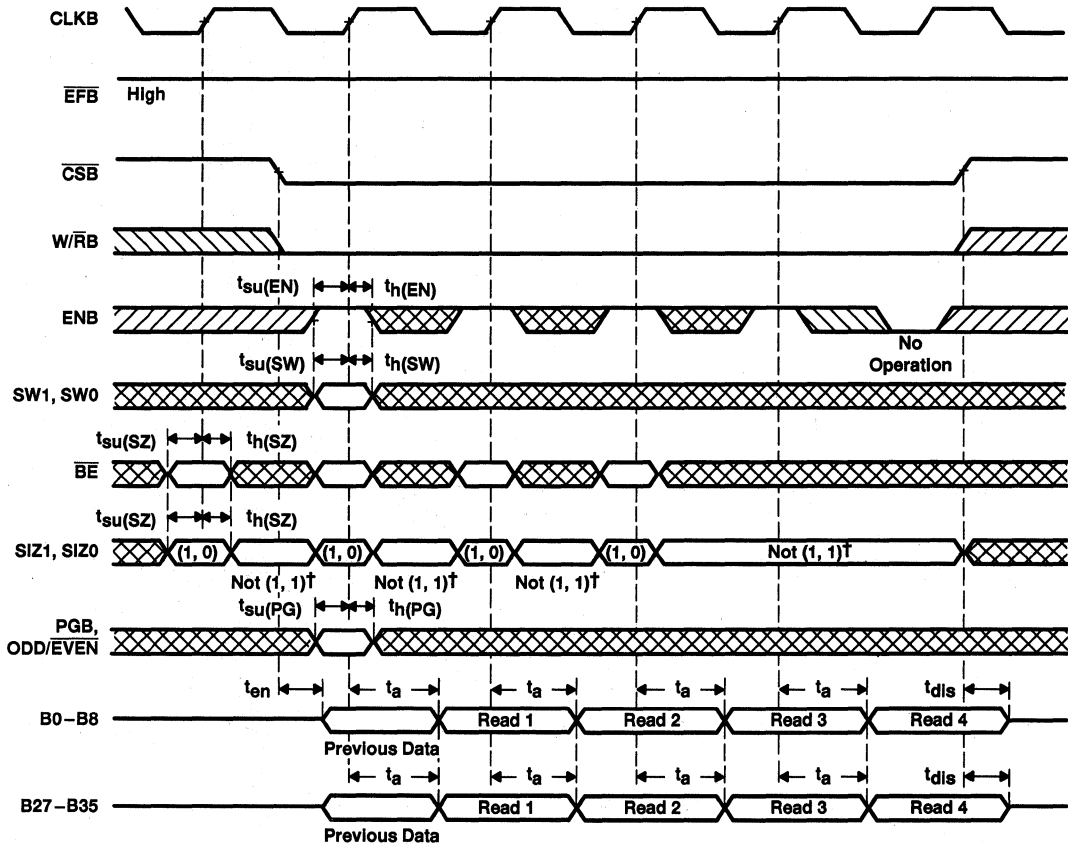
CLKB

$\overline{EFB}$ High

$\overline{CSB}$

$W/\overline{R}B$

$t_{su(EN)}$ $t_{h(EN)}$

ENB

No Operation

$t_{su(SW)}$ $t_{h(SW)}$

SW1, SW0

$t_{su(SZ)}$ $t_{h(SZ)}$

$\overline{BE}$

$t_{su(SZ)}$ $t_{h(SZ)}$

SIZ1, SIZ0 (1, 0) (1, 0) (1, 0) (1, 0) Not (1, 1)†

Not (1, 1)† Not (1, 1)† Not (1, 1)†

$t_{su(PG)}$ $t_{h(PG)}$

PGB, $ODD/\overline{EVEN}$

$t_{en}$ $t_a$ $t_a$ $t_a$ $t_a$ $t_{dis}$

B0 – B8 Read 1 Read 2 Read 3 Read 4

Previous Data

$t_a$ $t_a$ $t_a$ $t_a$ $t_{dis}$

B27 – B35 Read 1 Read 2 Read 3 Read 4

Previous Data